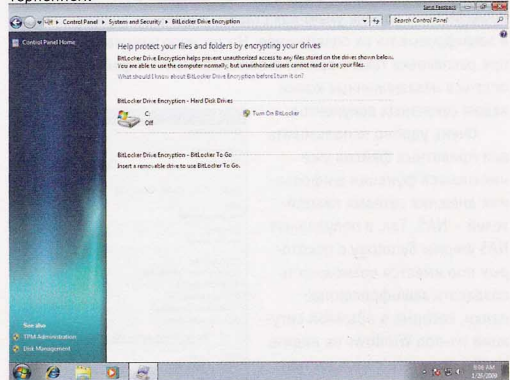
Send Feedback

Control Panel ▸ System and Security ▸ BitLocker Drive Encryption

Search Control Panel

Control Panel Home

Help protect your files and folders by encrypting your drives

BitLocker Drive Encryption helps prevent unauthorized access to any files stored on the drives shown below. You are able to use the computer normally, but unauthorized users cannot read or use your files.

What should I know about BitLocker Drive Encryption before I turn it on?

BitLocker Drive Encryption - Hard Disk Drives

C:
Off

Turn On BitLocker

BitLocker Drive Encryption - BitLocker To Go

Insert a removable drive to use BitLocker To Go.

See also

TPM Administration

Disk Management

8:06 AM
1/30/2009